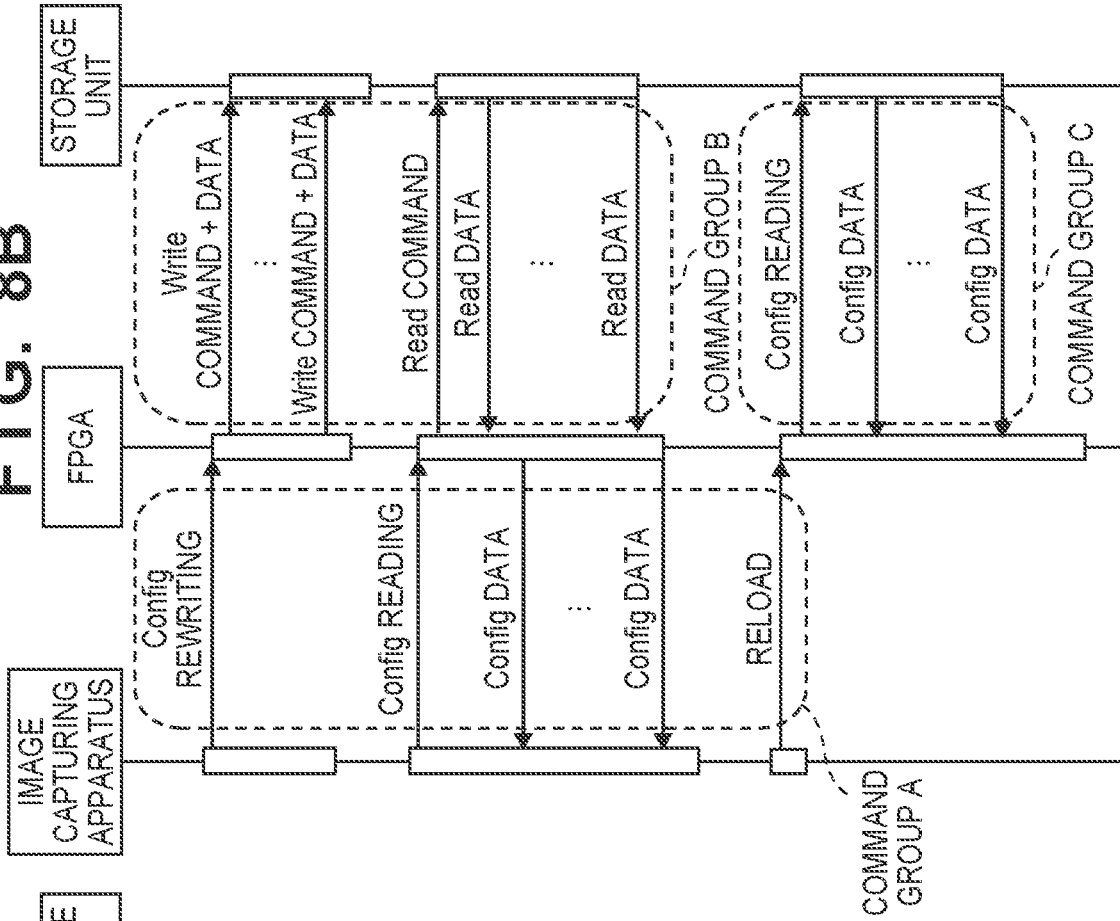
FIG. 8B

IMAGE CAPTURING APPARATUS

FPGA

STORAGE UNIT

Config REWRITING

Config READING

Config DATA

:

Config DATA

RELOAD

COMMAND GROUP A

Write COMMAND + DATA

:

Write COMMAND + DATA

Read COMMAND

Read DATA

:

Read DATA

COMMAND GROUP B

Config READING

Config DATA

:

Config DATA

COMMAND GROUP C

E